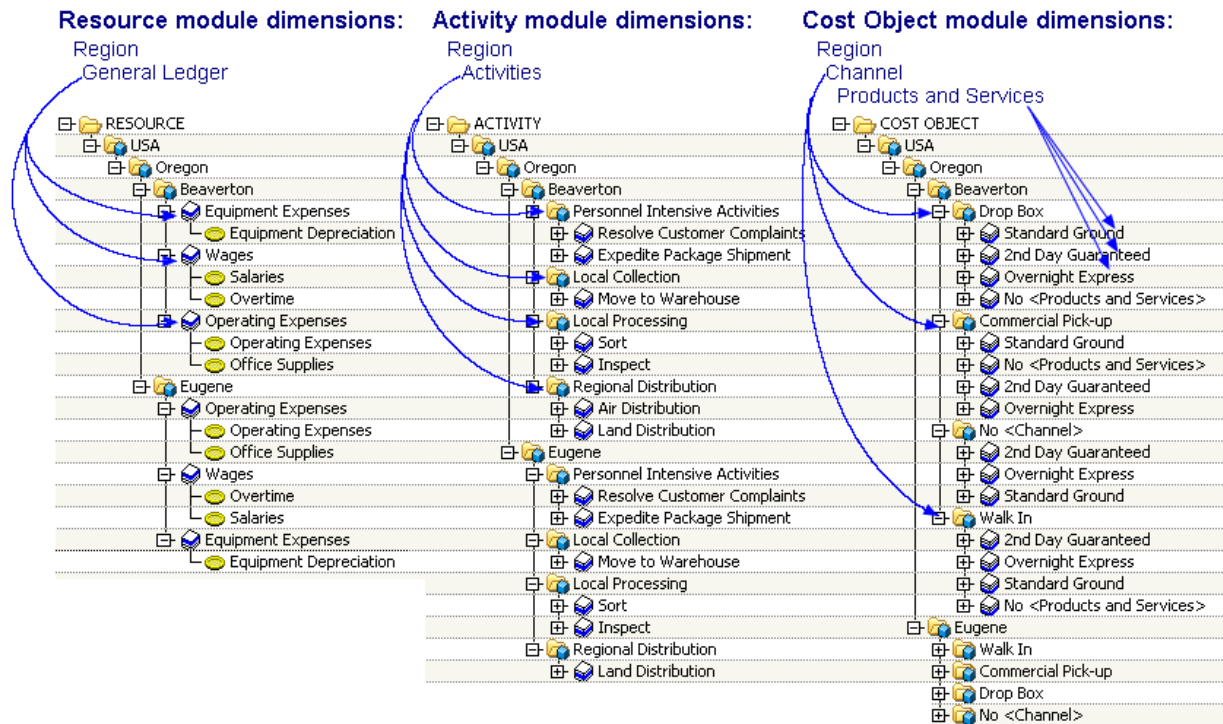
Resource module dimensions:
Region
General Ledger

RESOURCE
USA
Oregon
Beaverton
Equipment Expenses
Equipment Depreciation
Wages
Salaries
Overtime
Operating Expenses
Operating Expenses
Office Supplies
Eugene
Operating Expenses
Operating Expenses
Office Supplies
Wages
Overtime
Salaries
Equipment Expenses
Equipment Depreciation

Activity module dimensions:
Region
Activities

ACTIVITY
USA
Oregon
Beaverton
Personnel Intensive Activities
Resolve Customer Complaints
Expedite Package Shipment
Local Collection
Move to Warehouse
Local Processing
Sort
Inspect
Regional Distribution
Air Distribution
Land Distribution
Eugene
Personnel Intensive Activities
Resolve Customer Complaints
Expedite Package Shipment
Local Collection
Move to Warehouse
Local Processing
Sort
Inspect
Regional Distribution
Land Distribution

Cost Object module dimensions:
Region
Channel
Products and Services

COST OBJECT
USA
Oregon
Beaverton
Drop Box
Standard Ground
2nd Day Guaranteed
Overnight Express
No <Products and Services>
Commercial Pick-up
Standard Ground
No <Products and Services>
2nd Day Guaranteed
Overnight Express
No <Channel>
2nd Day Guaranteed
Overnight Express
Standard Ground
Walk In
2nd Day Guaranteed
Overnight Express
Standard Ground
No <Products and Services>
Eugene
Walk In
Commercial Pick-up
Drop Box
No <Channel>